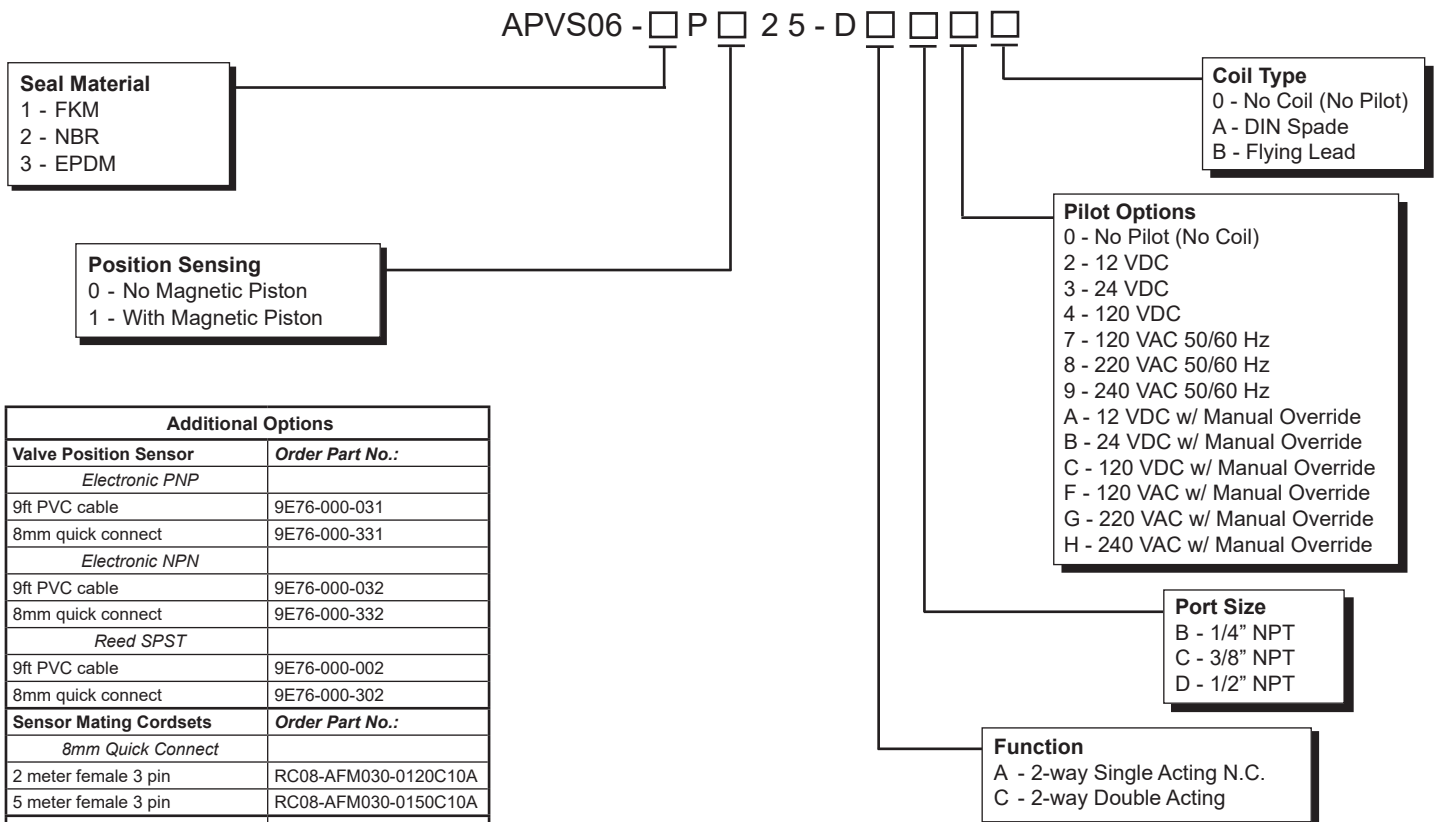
APVS06 - □ P □ 2 5 - D □ □ □ □

**Seal Material**
1 - FKM
2 - NBR
3 - EPDM

**Position Sensing**
0 - No Magnetic Piston
1 - With Magnetic Piston

**Coil Type**
0 - No Coil (No Pilot)
A - DIN Spade
B - Flying Lead

**Pilot Options**
0 - No Pilot (No Coil)
2 - 12 VDC
3 - 24 VDC
4 - 120 VDC
7 - 120 VAC 50/60 Hz
8 - 220 VAC 50/60 Hz
9 - 240 VAC 50/60 Hz
A - 12 VDC w/ Manual Override
B - 24 VDC w/ Manual Override
C - 120 VDC w/ Manual Override
F - 120 VAC w/ Manual Override
G - 220 VAC w/ Manual Override
H - 240 VAC w/ Manual Override

**Port Size**
B - 1/4" NPT
C - 3/8" NPT
D - 1/2" NPT

**Function**
A - 2-way Single Acting N.C.
C - 2-way Double Acting

| Additional Options | |
|---|---|
| **Valve Position Sensor** | ***Order Part No.:*** |
| *Electronic PNP* | |
| 9ft PVC cable | 9E76-000-031 |
| 8mm quick connect | 9E76-000-331 |
| *Electronic NPN* | |
| 9ft PVC cable | 9E76-000-032 |
| 8mm quick connect | 9E76-000-332 |
| *Reed SPST* | |
| 9ft PVC cable | 9E76-000-002 |
| 8mm quick connect | 9E76-000-302 |
| **Sensor Mating Cordsets** | ***Order Part No.:*** |
| *8mm Quick Connect* | |
| 2 meter female 3 pin | RC08-AFM030-0120C10A |
| 5 meter female 3 pin | RC08-AFM030-0150C10A |